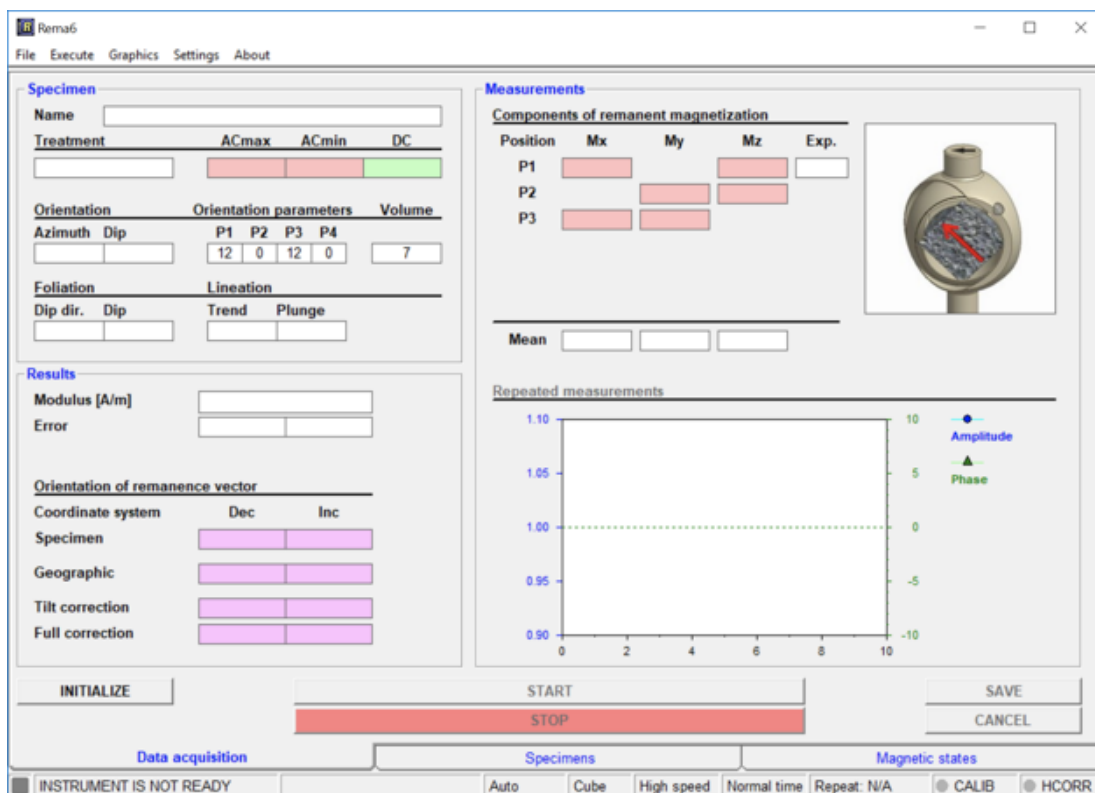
Rema6

File Execute Graphics Settings About

Specimen

Name

Treatment ACmax ACmin DC

Orientation Orientation parameters Volume

Azimuth Dip P1 P2 P3 P4

12 0 12 0 7

Foliation Lineation

Dip dir. Dip Trend Plunge

Results

Modulus [A/m]

Error

Orientation of remanence vector

Coordinate system Dec Inc

Specimen

Geographic

Tilt correction

Full correction

Measurements

Components of remanent magnetization

Position Mx My Mz Exp.

P1

P2

P3

Mean

Repeated measurements

1.10
1.05
1.00
0.95
0.90

10
5
0
-5
-10

0 2 4 6 8 10

Amplitude

Phase

INITIALIZE

START

STOP

SAVE

CANCEL

Data acquisition

Specimens

Magnetic states

INSTRUMENT IS NOT READY

Auto

Cube

High speed

Normal time

Repeat: N/A

CALIB

HCORR